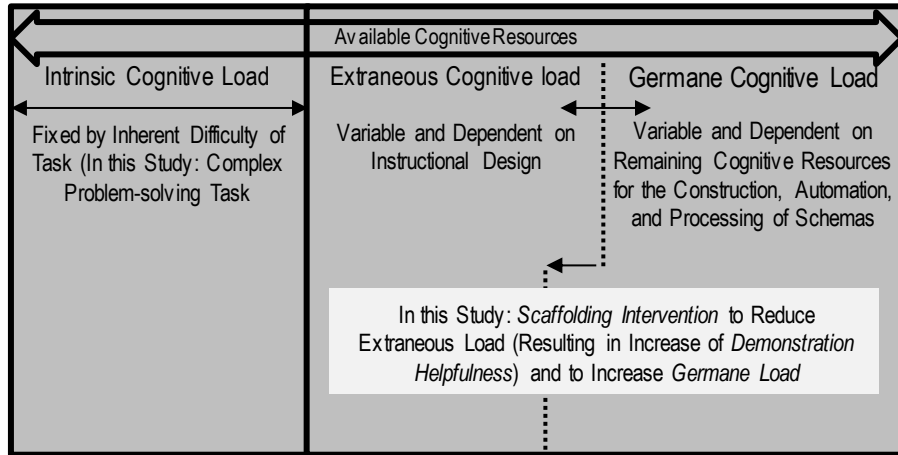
Available Cognitive Resources

Intrinsic Cognitive Load

Fixed by Inherent Difficulty of Task (In this Study: Complex Problem-solving Task

Extraneous Cognitive load

Variable and Dependent on Instructional Design

Germane Cognitive Load

Variable and Dependent on Remaining Cognitive Resources for the Construction, Automation, and Processing of Schemas

In this Study: *Scaffolding Intervention* to Reduce Extraneous Load (Resulting in Increase of *Demonstration Helpfulness*) and to Increase *Germane Load*